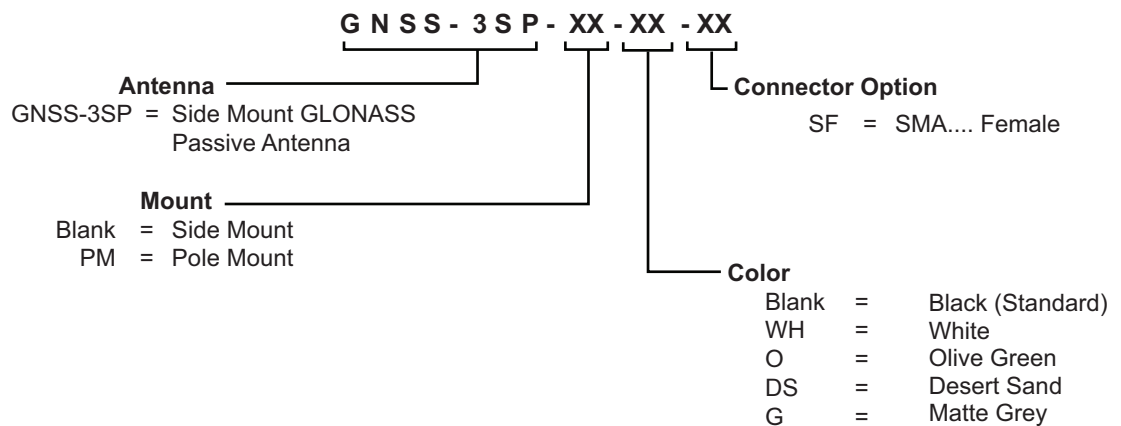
G N S S - 3 S P - XX - XX - XX

Antenna
GNSS-3SP = Side Mount GLONASS Passive Antenna

Connector Option
SF = SMA.... Female

Mount
Blank = Side Mount
PM = Pole Mount

Color
Blank = Black (Standard)
WH = White
O = Olive Green
DS = Desert Sand
G = Matte Grey